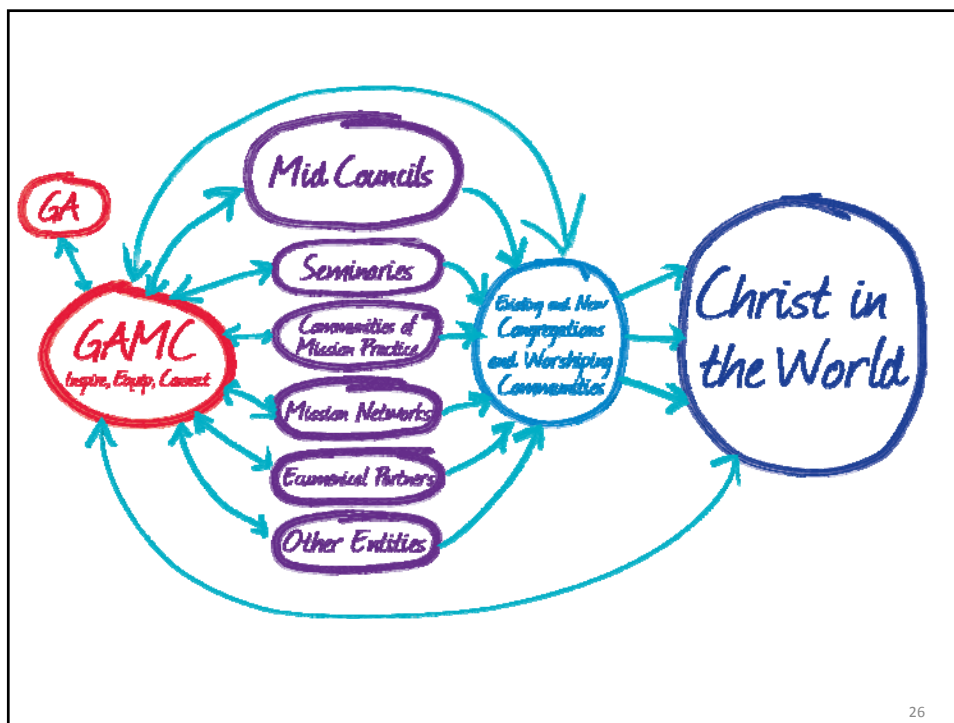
GA

GAMC
Inspire, Equip, Connect

Mid Councils

Seminaries

Communities of Mission Practice

Mission Networks

Ecumenical Partners

Other Entities

Existing and New Congregations and Worshiping Communities

Christ in the World

26